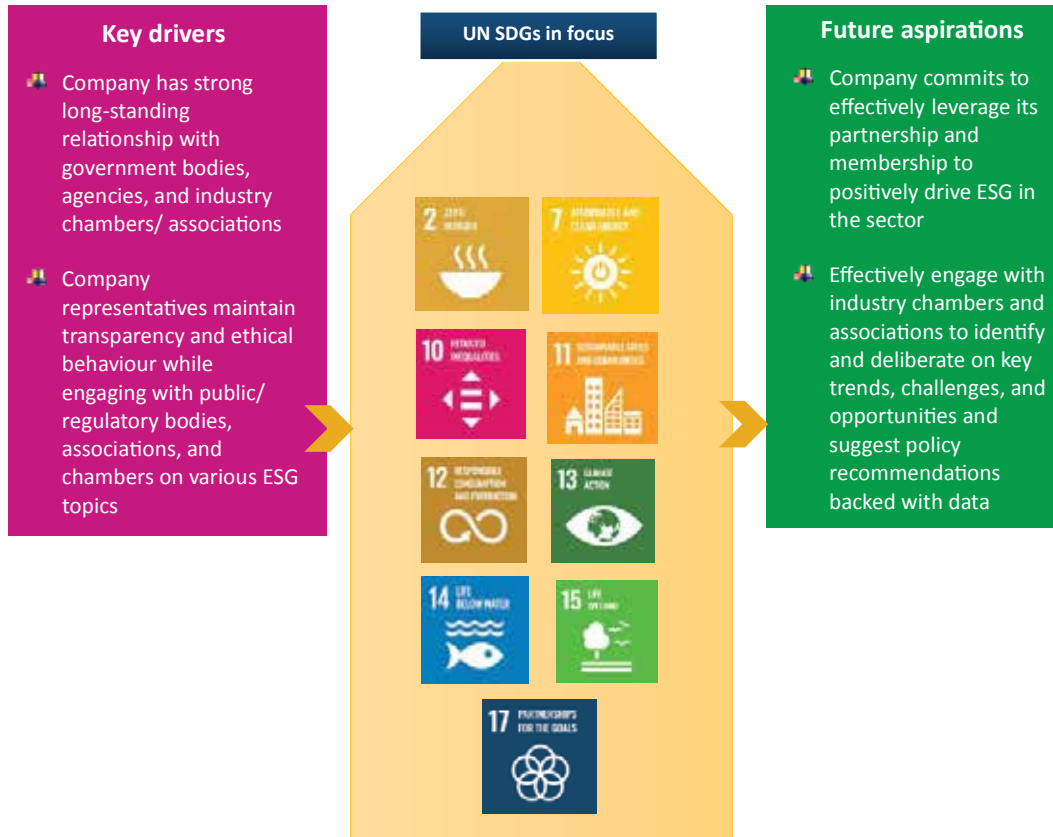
Key drivers

Company has strong long-standing relationship with government bodies, agencies, and industry chambers/ associations

Company representatives maintain transparency and ethical behaviour while engaging with public/ regulatory bodies, associations, and chambers on various ESG topics

UN SDGs in focus

2 ZERO HUNGER

7 AFFORDABLE AND CLEAN ENERGY

10 REDUCED INEQUALITIES

11 SUSTAINABLE CITIES AND COMMUNITIES

12 RESPONSIBLE CONSUMPTION AND PRODUCTION

13 CLIMATE ACTION

14 LIFE BELOW WATER

15 LIFE ON LAND

17 PARTNERSHIPS FOR THE GOALS

Future aspirations

Company commits to effectively leverage its partnership and membership to positively drive ESG in the sector

Effectively engage with industry chambers and associations to identify and deliberate on key trends, challenges, and opportunities and suggest policy recommendations backed with data